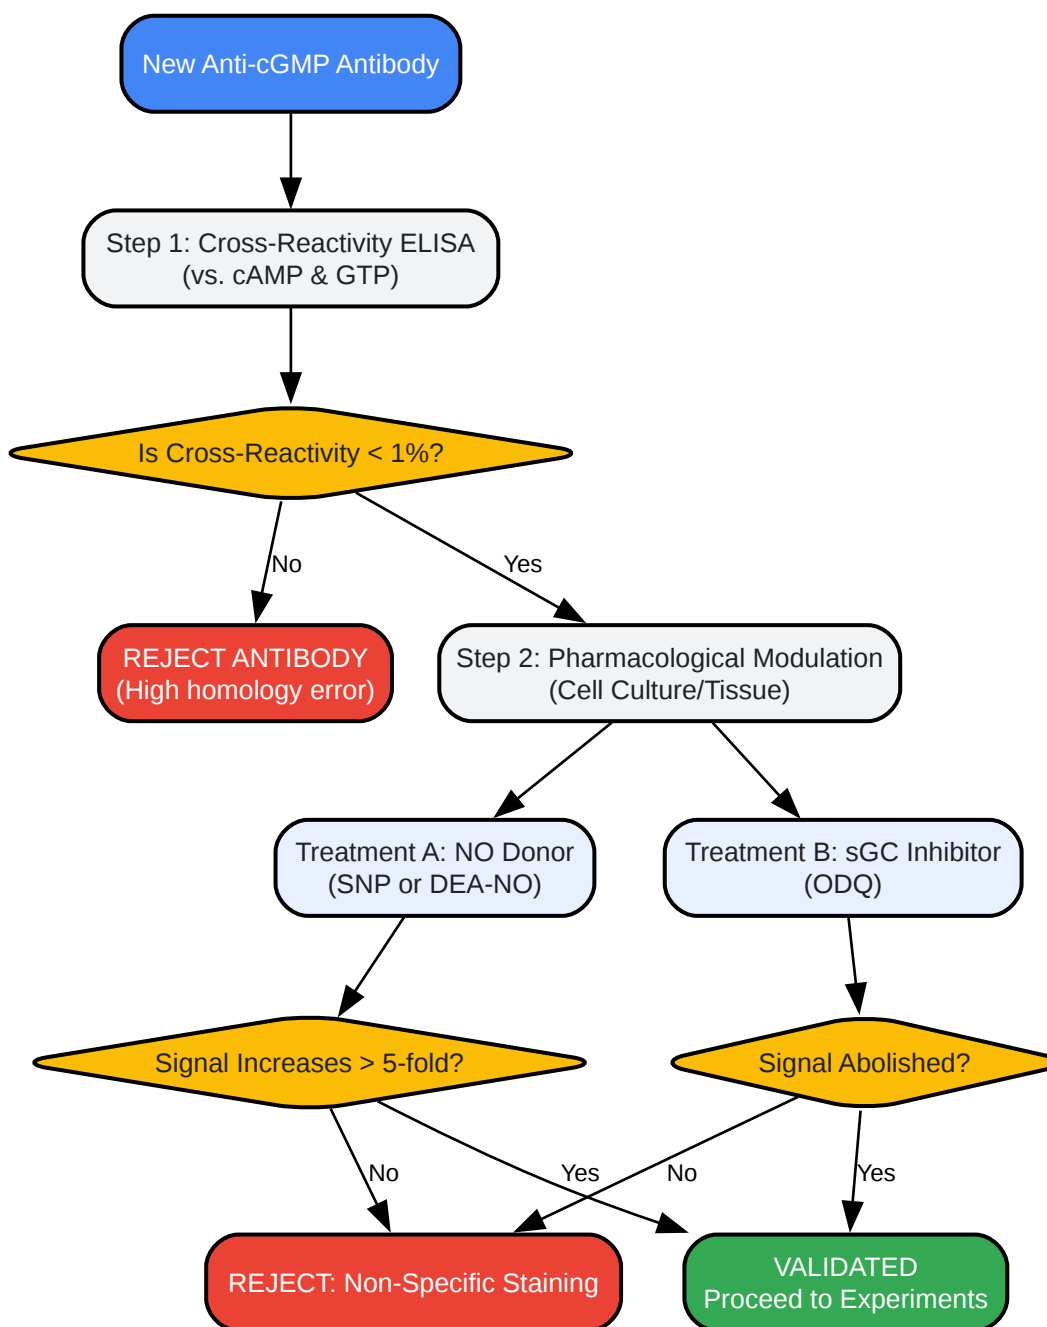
New Anti-cGMP Antibody

Step 1: Cross-Reactivity ELISA
(vs. cAMP & GTP)

Is Cross-Reactivity < 1%?

No

Yes

REJECT ANTIBODY
(High homology error)

Step 2: Pharmacological Modulation
(Cell Culture/Tissue)

Treatment A: NO Donor
(SNP or DEA-NO)

Treatment B: sGC Inhibitor
(ODQ)

Signal Increases > 5-fold?

Signal Abolished?

No

Yes

No

Yes

REJECT: Non-Specific Staining

VALIDATED
Proceed to Experiments